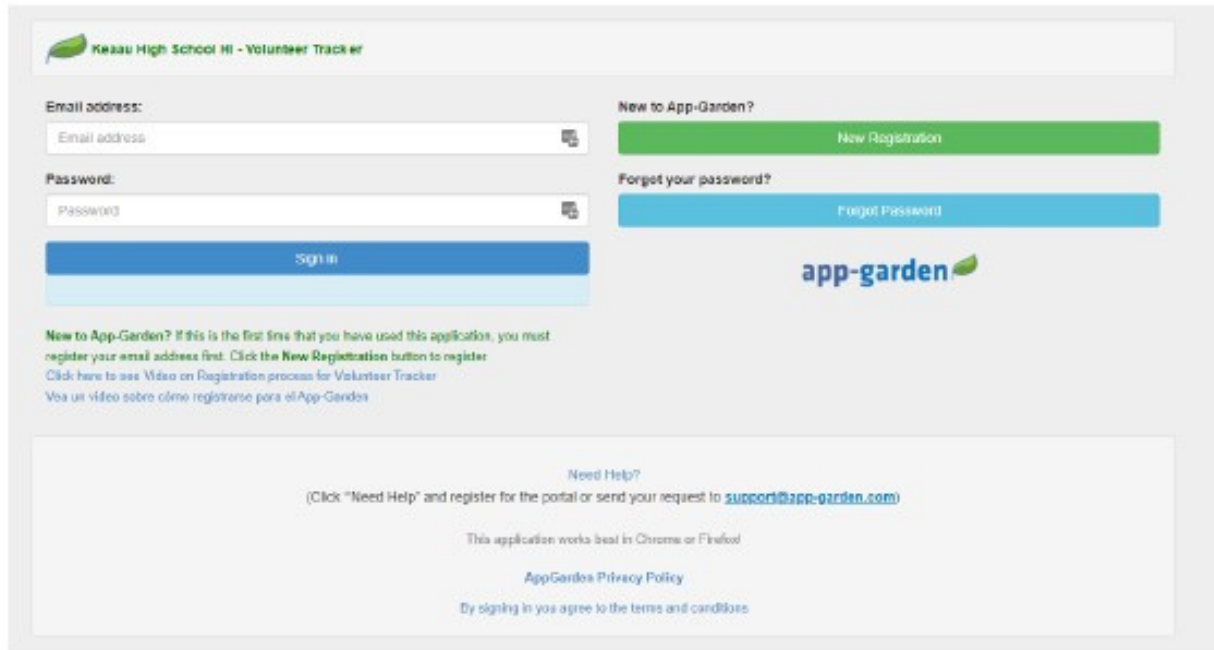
Keaau High School HI - Volunteer Tracker

Email address:

Email address

Password:

Password

Sign in

New to App-Garden?

New Registration

Forgot your password?

Forgot Password

app-garden

New to App-Garden? If this is the first time that you have used this application, you must register your email address first. Click the New Registration button to register
Click here to see Video on Registration process for Volunteer Tracker
Vea un video sobre cómo registrarse para el App-Garden

Need Help?
(Click "Need Help" and register for the portal or send your request to support@app-garden.com)

This application works best in Chrome or Firefox

AppGarden Privacy Policy

By signing in you agree to the terms and conditions